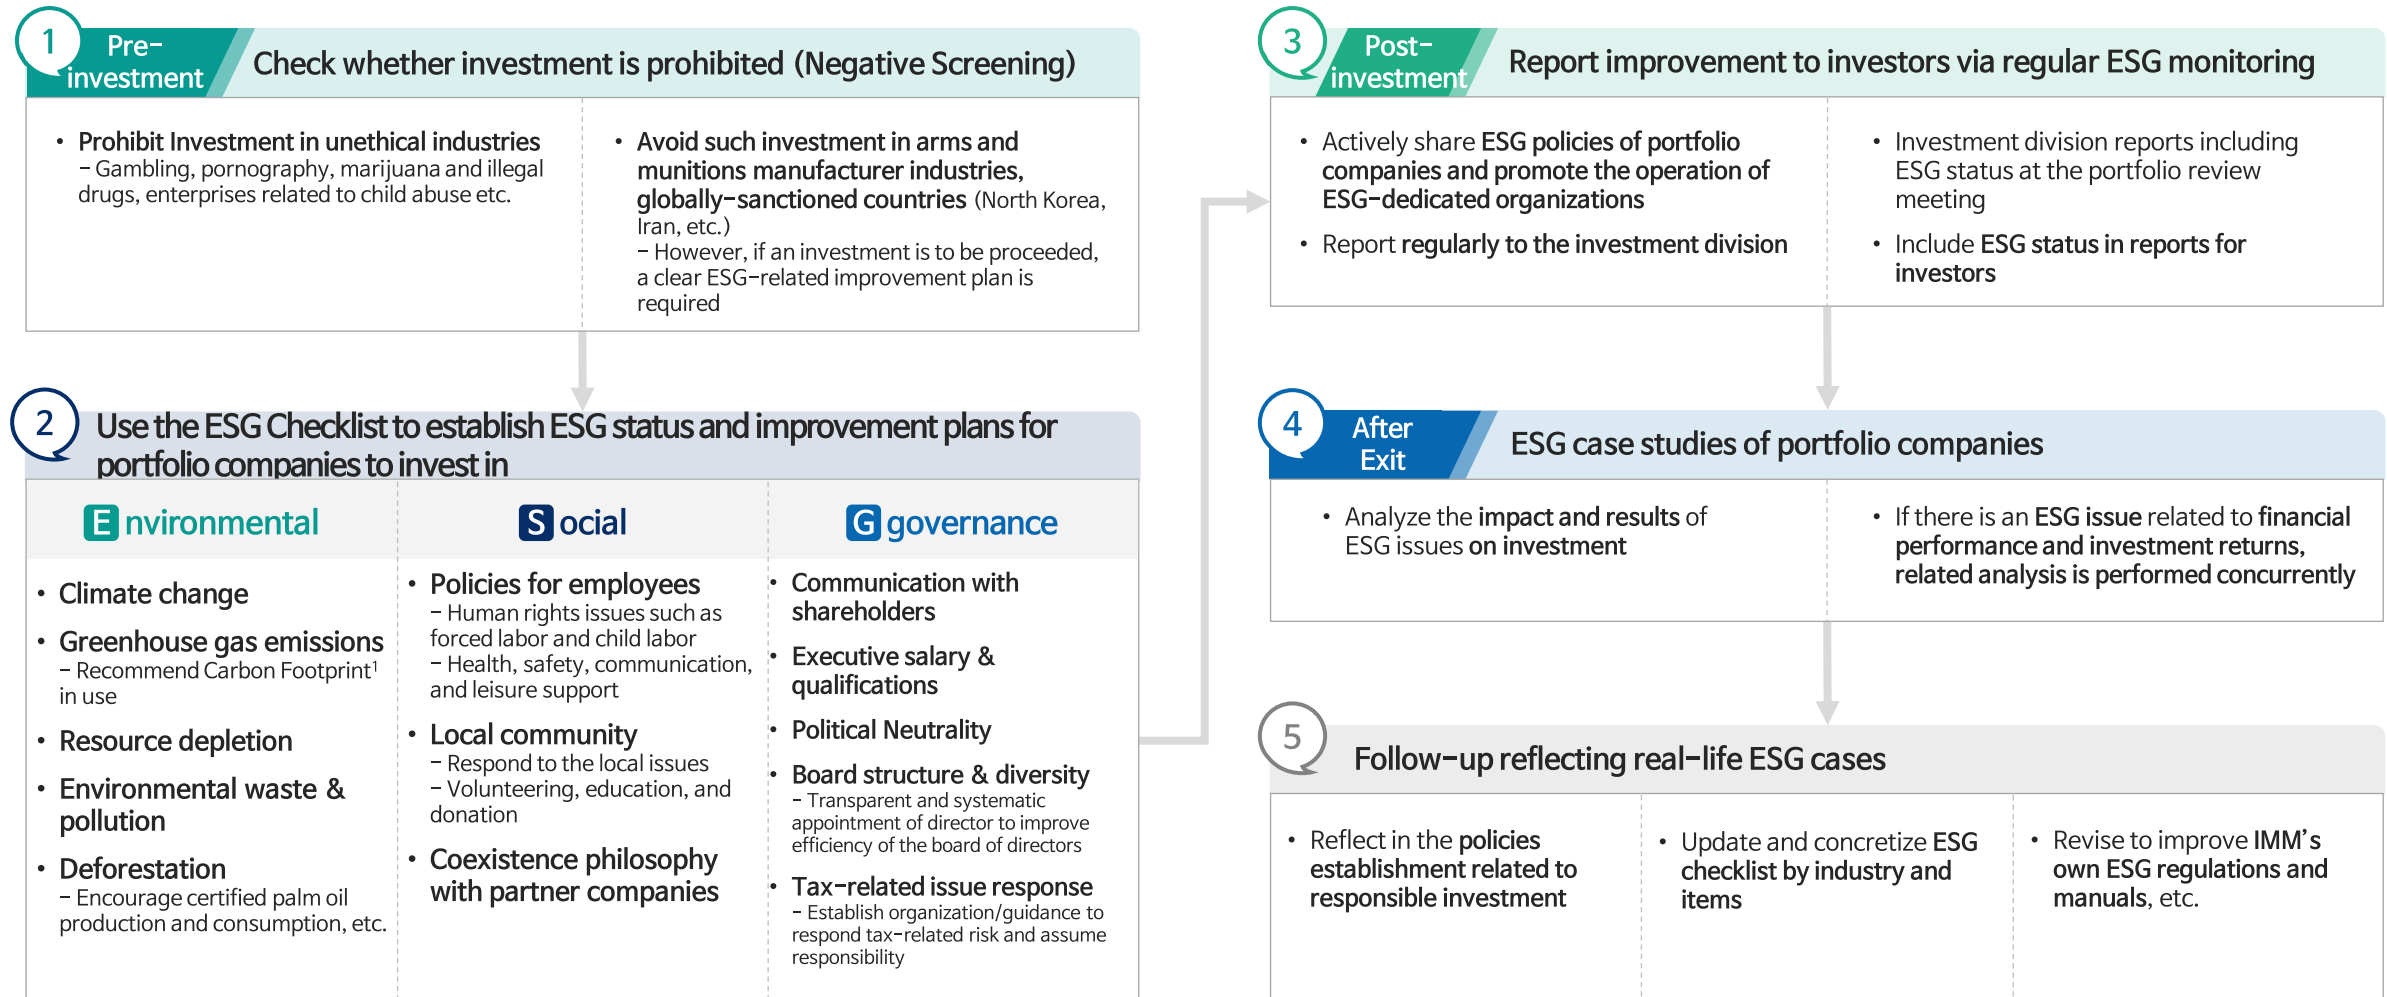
1 Pre-investment Check whether investment is prohibited (Negative Screening)

• Prohibit Investment in unethical industries
– Gambling, pornography, marijuana and illegal drugs, enterprises related to child abuse etc.

• Avoid such investment in arms and munitions manufacturer industries, globally-sanctioned countries (North Korea, Iran, etc.)
– However, if an investment is to be proceeded, a clear ESG-related improvement plan is required

2 Use the ESG Checklist to establish ESG status and improvement plans for portfolio companies to invest in

E nvironmental

• Climate change
• Greenhouse gas emissions
– Recommend Carbon Footprint¹ in use
• Resource depletion
• Environmental waste & pollution
• Deforestation
– Encourage certified palm oil production and consumption, etc.

S ocial

• Policies for employees
– Human rights issues such as forced labor and child labor
– Health, safety, communication, and leisure support
• Local community
– Respond to the local issues
– Volunteering, education, and donation
• Coexistence philosophy with partner companies

G governance

• Communication with shareholders
• Executive salary & qualifications
• Political Neutrality
• Board structure & diversity
– Transparent and systematic appointment of director to improve efficiency of the board of directors
• Tax-related issue response
– Establish organization/guidance to respond tax-related risk and assume responsibility

3 Post-investment Report improvement to investors via regular ESG monitoring

• Actively share ESG policies of portfolio companies and promote the operation of ESG-dedicated organizations
• Report regularly to the investment division

• Investment division reports including ESG status at the portfolio review meeting
• Include ESG status in reports for investors

4 After Exit ESG case studies of portfolio companies

• Analyze the impact and results of ESG issues on investment

• If there is an ESG issue related to financial performance and investment returns, related analysis is performed concurrently

5 Follow-up reflecting real-life ESG cases

• Reflect in the policies establishment related to responsible investment

• Update and concretize ESG checklist by industry and items

• Revise to improve IMM’s own ESG regulations and manuals, etc.